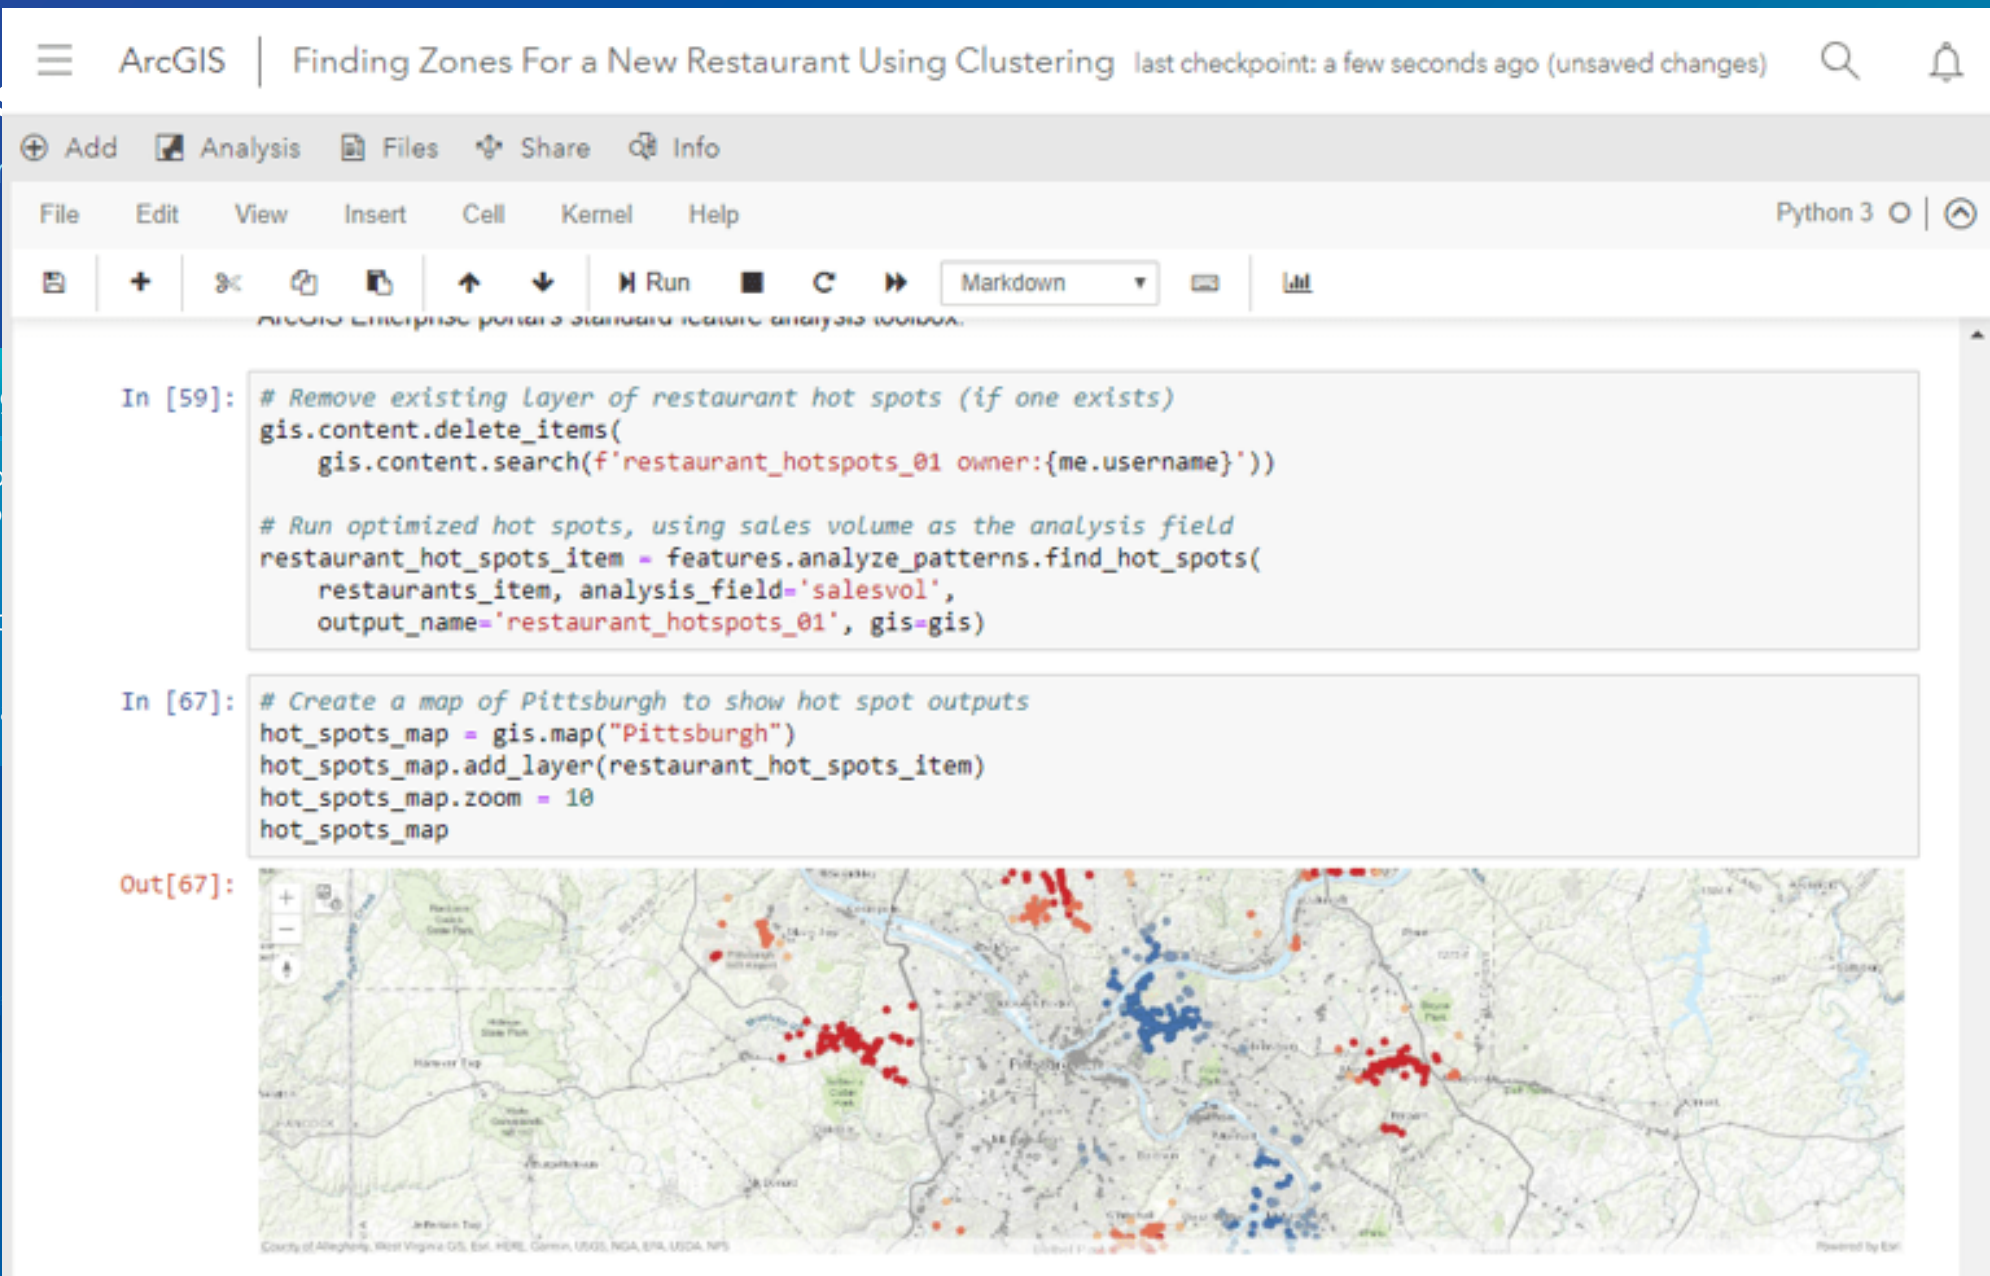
ArcGIS | Finding Zones For a New Restaurant Using Clustering last checkpoint: a few seconds ago (unsaved changes)

Add Analysis Files Share Info

File Edit View Insert Cell Kernel Help Python 3

Run Markdown

ArcGIS Enterprise portal's standard feature analysis toolbox.

In [59]: # Remove existing layer of restaurant hot spots (if one exists)
gis.content.delete_items(
    gis.content.search(f'restaurant_hotspots_01 owner:{me.username}'))

# Run optimized hot spots, using sales volume as the analysis field
restaurant_hot_spots_item = features.analyze_patterns.find_hot_spots(
    restaurants_item, analysis_field='salesvol',
    output_name='restaurant_hotspots_01', gis=gis)

In [67]: # Create a map of Pittsburgh to show hot spot outputs
hot_spots_map = gis.map("Pittsburgh")
hot_spots_map.add_layer(restaurant_hot_spots_item)
hot_spots_map.zoom = 10
hot_spots_map

Out[67]:

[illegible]